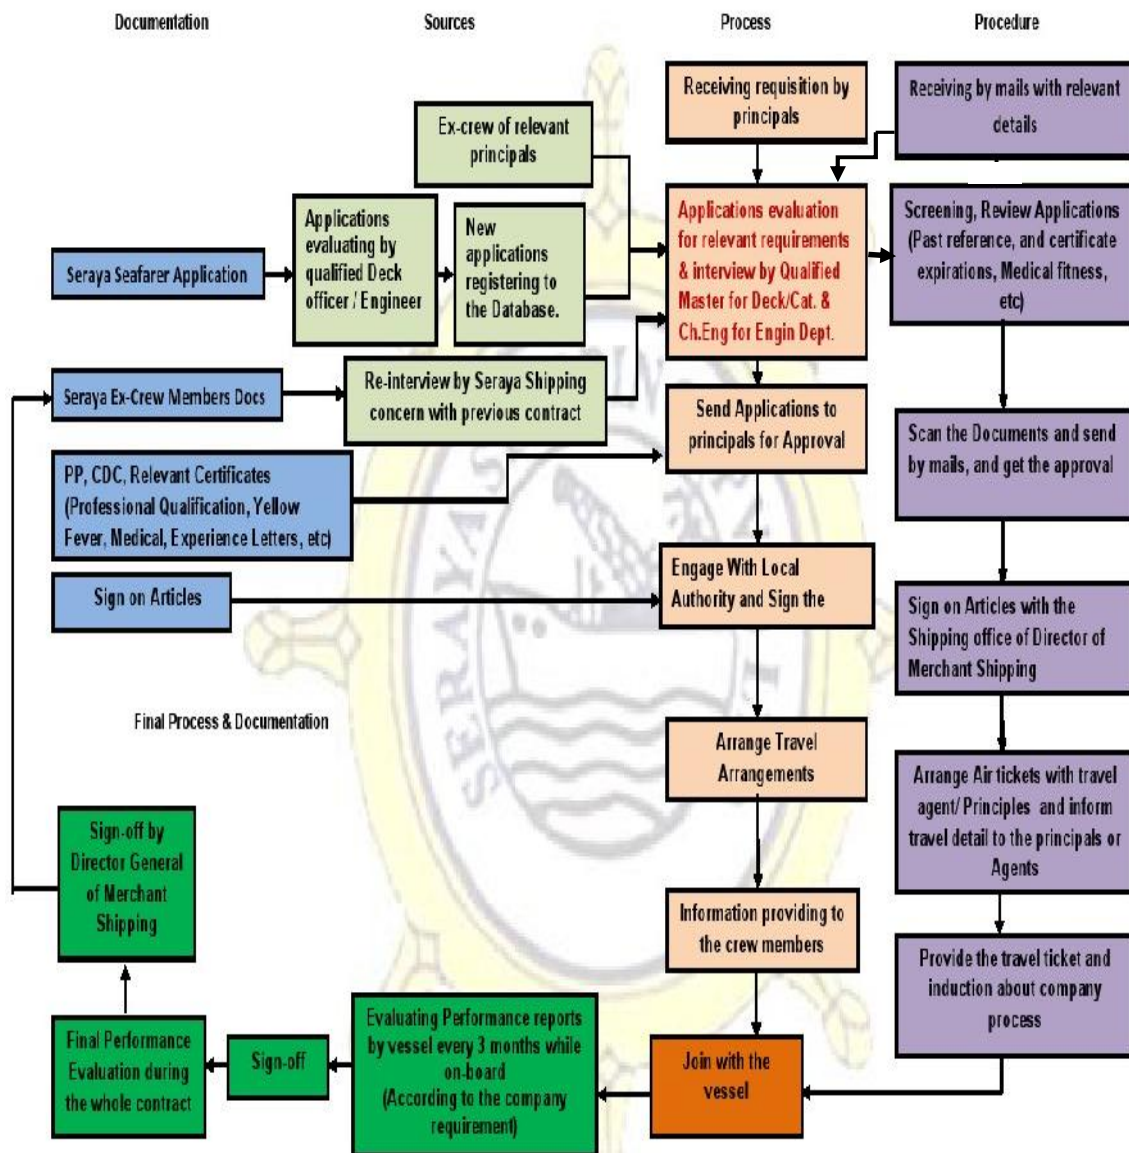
Documentation

Sources

Process

Procedure

Receiving requisition by principals

Receiving by mails with relevant details

Ex-crew of relevant principals

Applications evaluating by qualified Deck officer / Engineer

New applications registering to the Database.

Seraya Seafarer Application

Applications evaluation for relevant requirements & interview by Qualified Master for Deck/Cat. & Ch.Eng for Engin Dept.

Screening, Review Applications (Past reference, and certificate expirations, Medical fitness, etc)

Seraya Ex-Crew Members Docs

Re-interview by Seraya Shipping concern with previous contract

Send Applications to principals for Approval

Scan the Documents and send by mails, and get the approval

PP, CDC, Relevant Certificates (Professional Qualification, Yellow Fever, Medical, Experience Letters, etc)

Sign on Articles

Engage With Local Authority and Sign the

Sign on Articles with the Shipping office of Director of Merchant Shipping

Final Process & Documentation

Arrange Travel Arrangements

Arrange Air tickets with travel agent/ Principles and inform travel detail to the principals or Agents

Sign-off by Director General of Merchant Shipping

Information providing to the crew members

Provide the travel ticket and induction about company process

Final Performance Evaluation during the whole contract

Sign-off

Evaluating Performance reports by vessel every 3 months while on-board (According to the company requirement)

Join with the vessel

SERAYA